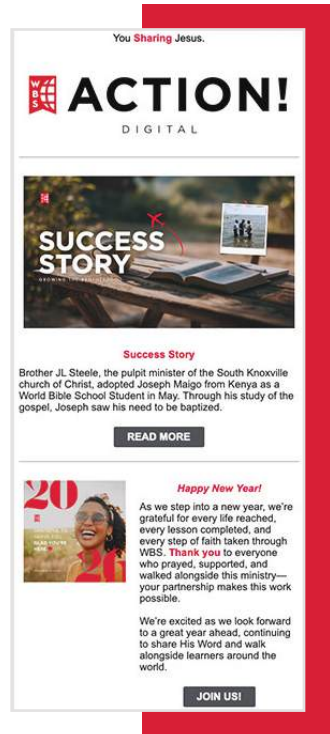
You Sharing Jesus.

WBS ACTION!
DIGITAL

SUCCESS STORY
GROWING THE KINGDOM

Success Story

Brother JL Steele, the pulpit minister of the South Knoxville church of Christ, adopted Joseph Maigo from Kenya as a World Bible School Student in May. Through his study of the gospel, Joseph saw his need to be baptized.

READ MORE

20
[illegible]

Happy New Year!

As we step into a new year, we're grateful for every life reached, every lesson completed, and every step of faith taken through WBS. Thank you to everyone who prayed, supported, and walked alongside this ministry—your partnership makes this work possible.

We're excited as we look forward to a great year ahead, continuing to share His Word and walk alongside learners around the world.

JOIN US!